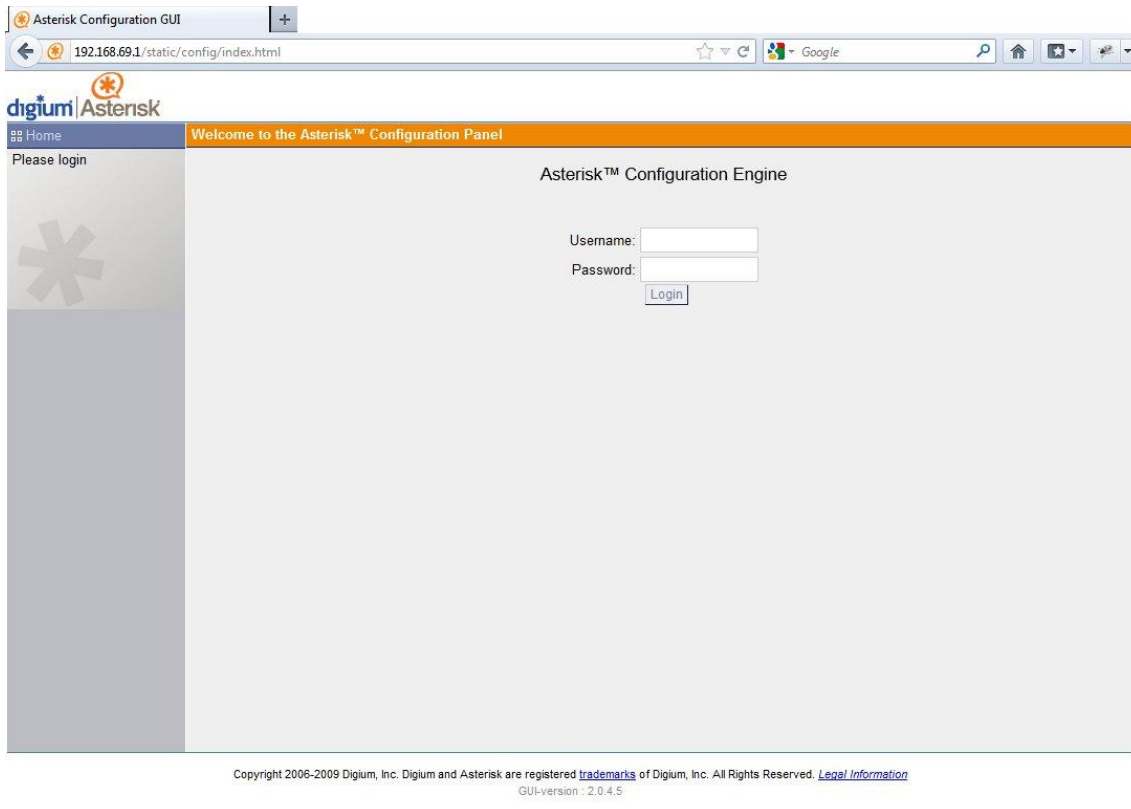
Asterisk Configuration GUI

192.168.69.1/static/config/index.html

Google

digium Asterisk

Home

Welcome to the Asterisk™ Configuration Panel

Please login

Asterisk™ Configuration Engine

Username:

Password:

Login

Copyright 2006-2009 Digium, Inc. Digium and Asterisk are registered trademarks of Digium, Inc. All Rights Reserved. Legal Information

GUI-version : 2.0.4.5